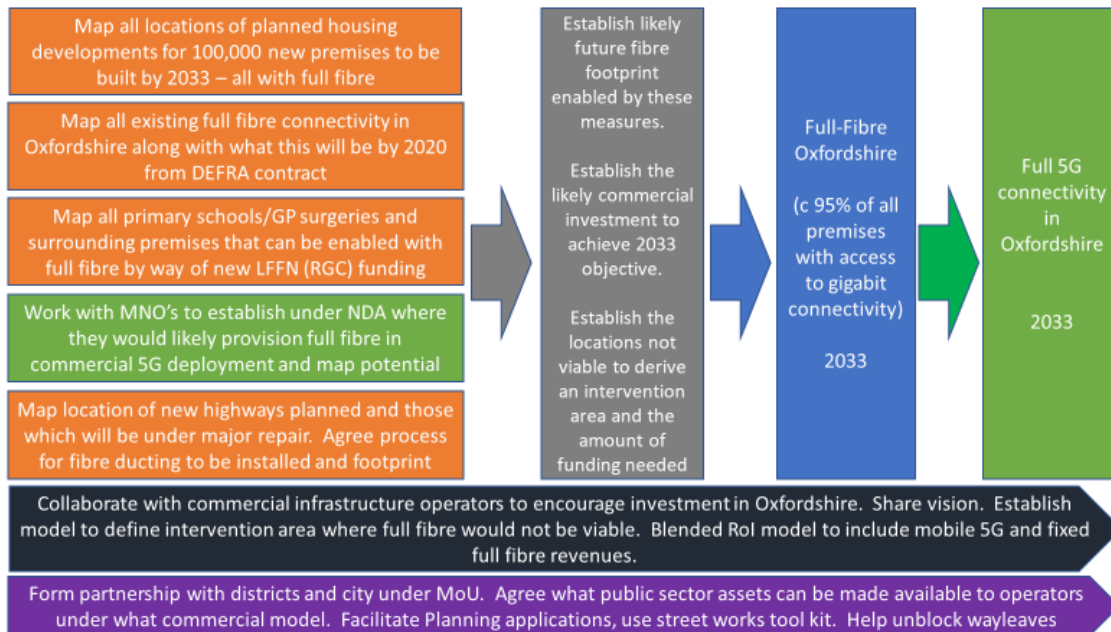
Map all locations of planned housing developments for 100,000 new premises to be built by 2033 – all with full fibre

Map all existing full fibre connectivity in Oxfordshire along with what this will be by 2020 from DEFRA contract

Map all primary schools/GP surgeries and surrounding premises that can be enabled with full fibre by way of new LFFN (RGC) funding

Work with MNO's to establish under NDA where they would likely provision full fibre in commercial 5G deployment and map potential

Map location of new highways planned and those which will be under major repair. Agree process for fibre ducting to be installed and footprint

Establish likely future fibre footprint enabled by these measures.

Establish the likely commercial investment to achieve 2033 objective.

Establish the locations not viable to derive an intervention area and the amount of funding needed

Full-Fibre Oxfordshire

(c 95% of all premises with access to gigabit connectivity)

2033

Full 5G connectivity in Oxfordshire

2033

Collaborate with commercial infrastructure operators to encourage investment in Oxfordshire. Share vision. Establish model to define intervention area where full fibre would not be viable. Blended RoI model to include mobile 5G and fixed full fibre revenues.

Form partnership with districts and city under MoU. Agree what public sector assets can be made available to operators under what commercial model. Facilitate Planning applications, use street works tool kit. Help unblock wayleaves